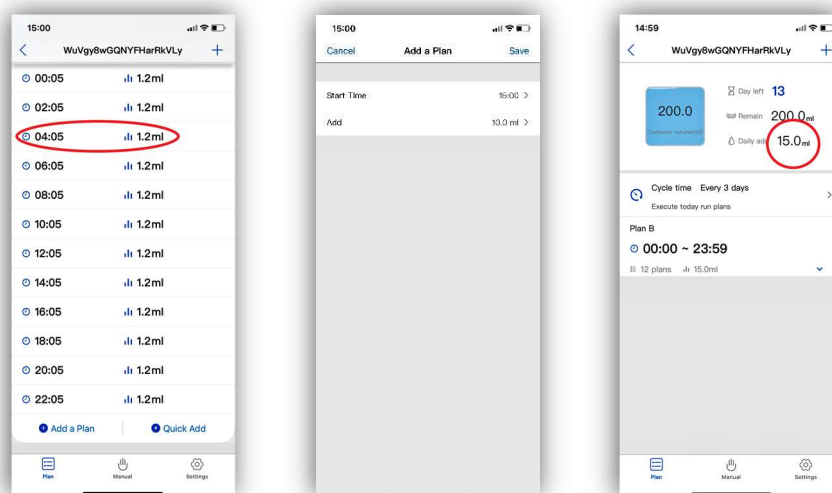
15:00

WuVgy8wGQNYFHarRkVLy +

00:05 1.2ml
02:05 1.2ml
04:05 1.2ml
06:05 1.2ml
08:05 1.2ml
10:05 1.2ml
12:05 1.2ml
14:05 1.2ml
16:05 1.2ml
18:05 1.2ml
20:05 1.2ml
22:05 1.2ml

Add a Plan
Quick Add

Plan
Manual
Settings

15:00

Cancel
Add a Plan
Save

Start Time 15:00 >
Add 10.0 ml >

14:59

WuVgy8wGQNYFHarRkVLy +

200.0
Container volume(ml)

Day left 13
Remain 200.0ml
Daily add 15.0ml

Cycle time Every 3 days
Execute today run plans

Plan B
00:00 ~ 23:59
12 plans 15.0ml

Plan
Manual
Settings